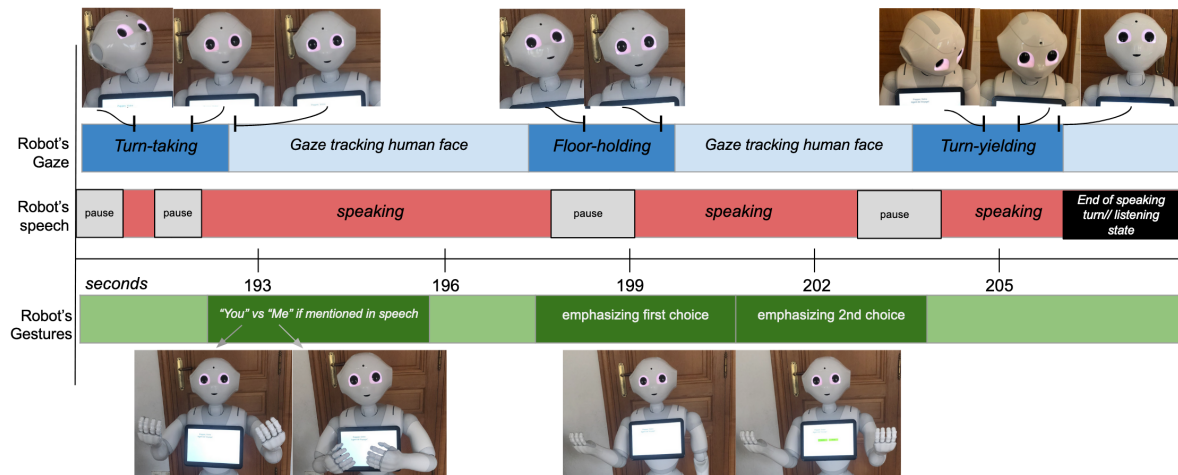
Robot's Gaze

Turn-taking

Gaze tracking human face

Floor-holding

Gaze tracking human face

Turn-yielding

Robot's speech

pause

pause

speaking

pause

speaking

pause

speaking

End of speaking turn// listening state

seconds

193

196

199

202

205

Robot's Gestures

"You" vs "Me" if mentioned in speech

emphasizing first choice

emphasizing 2nd choice